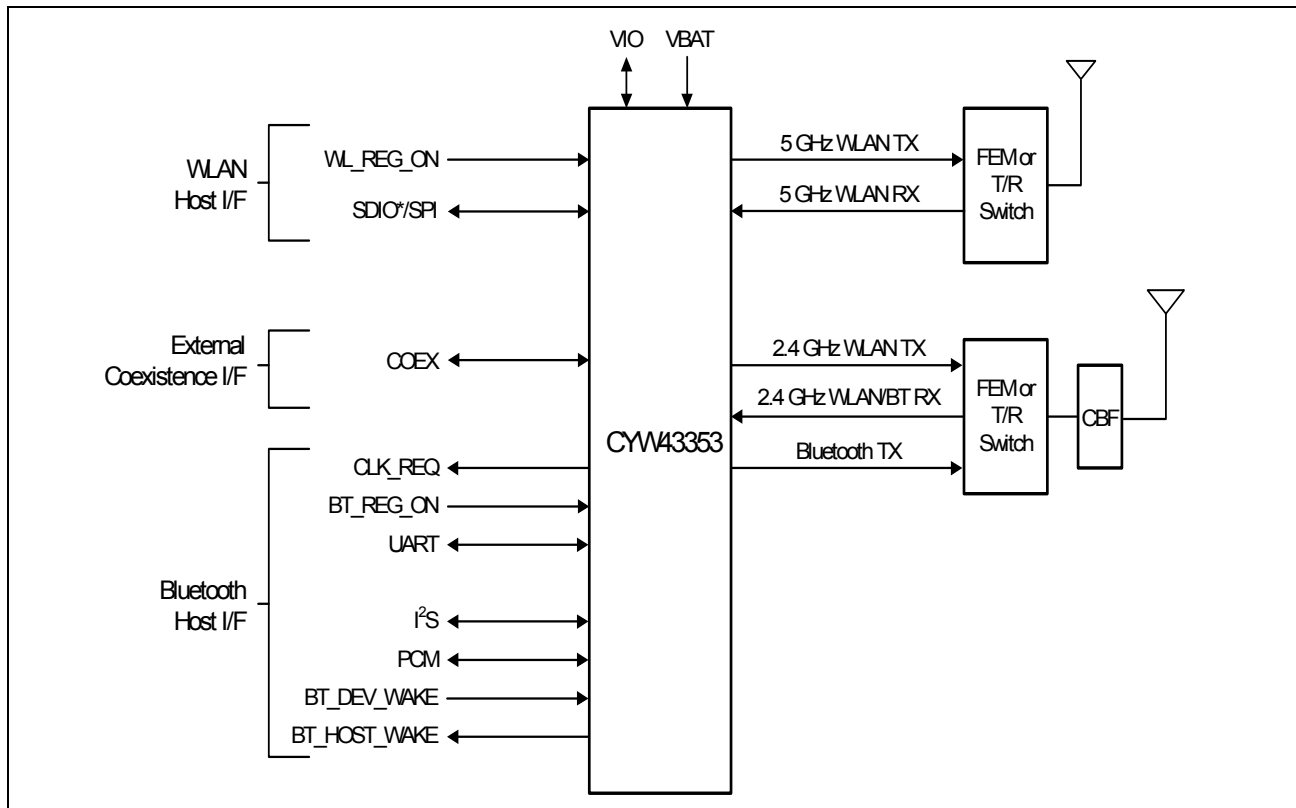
VIO VBAT

WLAN Host I/F

WL_REG_ON

SDIO*/SPI

External Coexistence I/F

COEX

Bluetooth Host I/F

CLK_REQ

BT_REG_ON

UART

$I^2S$

PCM

BT_DEV_WAKE

BT_HOST_WAKE

CYW43353

5 GHz WLAN TX

5 GHz WLAN RX

FEM or T/R Switch

2.4 GHz WLAN TX

2.4 GHz WLAN/BT RX

Bluetooth TX

FEM or T/R Switch

CBF